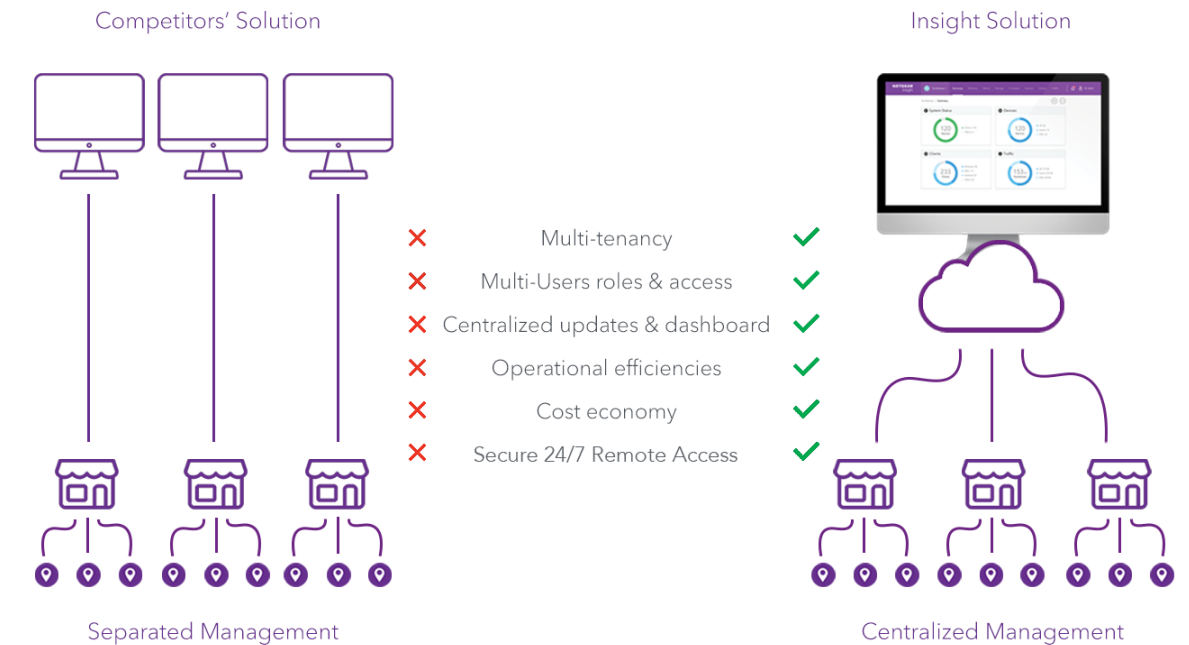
Competitors' Solution

Insight Solution

Multi-tenancy

Multi-Users roles & access

Centralized updates & dashboard

Operational efficiencies

Cost economy

Secure 24/7 Remote Access

Separated Management

Centralized Management